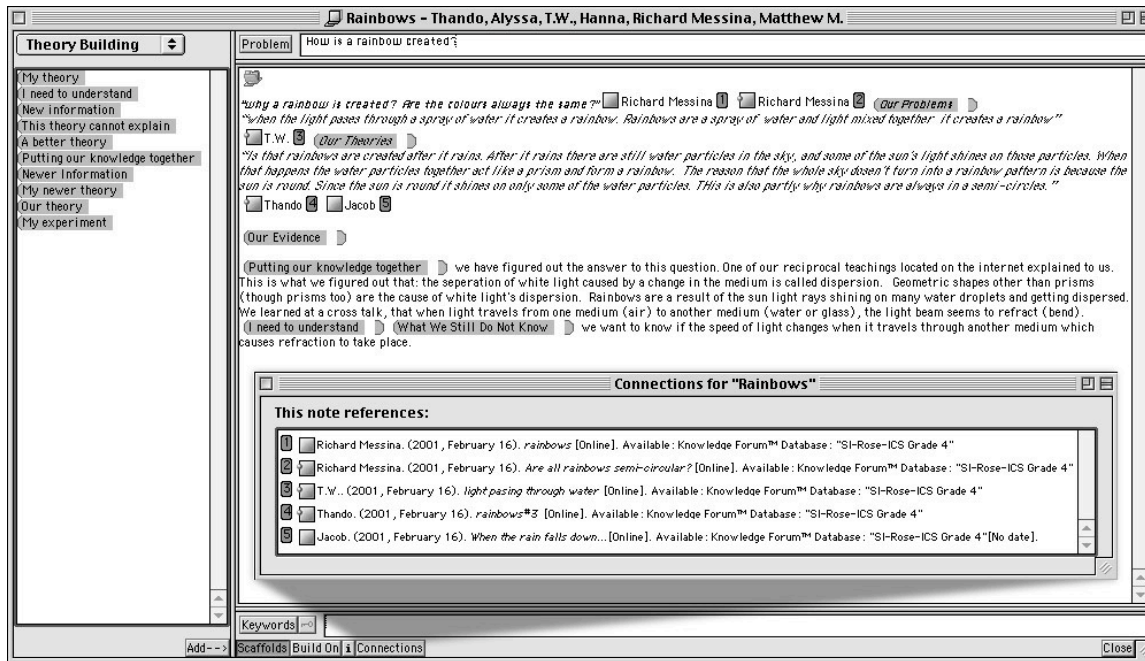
Rainbows - Thando, Alyssa, T.W., Hanna, Richard Messina, Matthew M.

Theory Building

My theory
I need to understand
New information
This theory cannot explain
A better theory
Putting our knowledge together
Newer Information
My newer theory
Our theory
My experiment

Add-->

Problem How is a rainbow created?

"why a rainbow is created? Are the colours always the same ?" Richard Messina 1 Richard Messina 2 (Our Problems)
"when the light pases through a spray of water it creates a rainbow. Rainbows are a spray of water and light mixed together it creates a rainbow"
T.W. 3 (Our Theories)
"Is that rainbows are created after it rains. After it rains there are still water particles in the sky, and some of the sun's light shines on those particles. When that happens the water particles together act like a prism and form a rainbow. The reason that the whole sky dosen't turn into a rainbow pattern is because the sun is round. Since the sun is round it shines on only some of the water particles. THis is also partly why rainbows are always in a semi-circles."
Thando 4 Jacob 5

(Our Evidence)

(Putting our knowledge together) we have figured out the answer to this question. One of our reciprocal teachings located on the internet explained to us. This is what we figured out that: the seperation of white light caused by a change in the medium is called dispersion. Geometric shapes other than prisms (though prisms too) are the cause of white light's dispersion. Rainbows are a result of the sun light rays shining on many water droplets and getting dispersed. We learned at a cross talk, that when light travels from one medium (air) to another medium (water or glass), the light beam seems to refract (bend). (I need to understand) (What We Still Do Not Know) we want to know if the speed of light changes when it travels through another medium which causes refraction to take place.

Connections for "Rainbows"

This note references:

1 Richard Messina. (2001, February 16). rainbows [Online]. Available: Knowledge Forum™ Database: "SI-Rose-ICS Grade 4"
2 Richard Messina. (2001, February 16). Are all rainbows semi-circular? [Online]. Available: Knowledge Forum™ Database: "SI-Rose-ICS Grade 4"
3 T.W.. (2001, February 16). light pasing through water [Online]. Available: Knowledge Forum™ Database: "SI-Rose-ICS Grade 4"
4 Thando. (2001, February 16). rainbows#3 [Online]. Available: Knowledge Forum™ Database: "SI-Rose-ICS Grade 4"
5 Jacob. (2001, February 16). When the rain falls down...[Online]. Available: Knowledge Forum™ Database: "SI-Rose-ICS Grade 4"[No date].

Keywords

Scaffolds Build On i Connections

Close